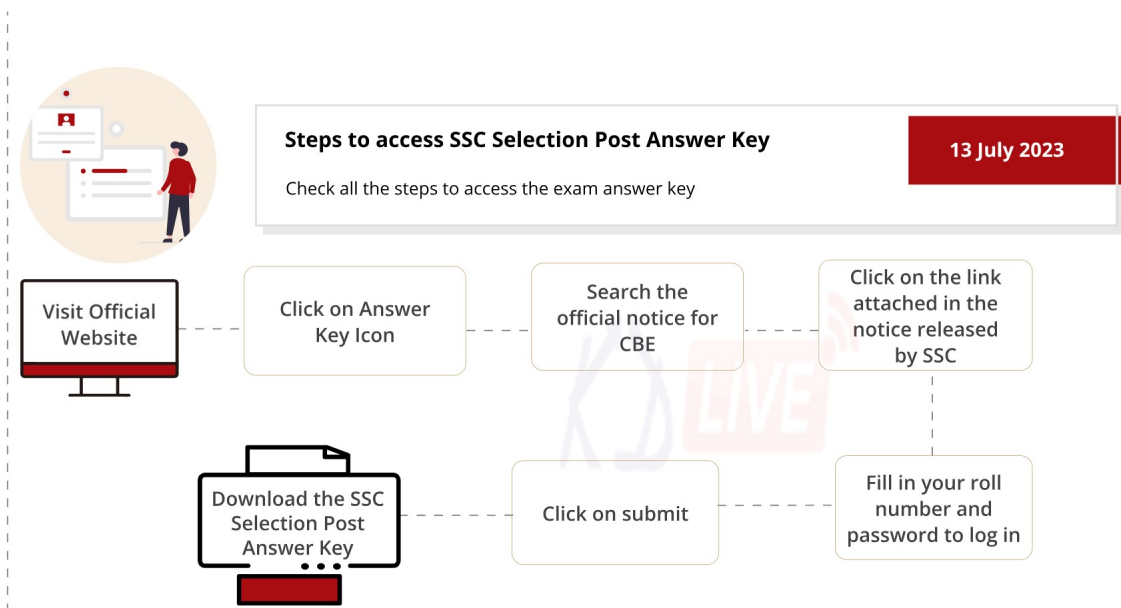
Steps to access SSC Selection Post Answer Key

13 July 2023

Check all the steps to access the exam answer key

Visit Official Website

Click on Answer Key Icon

Search the official notice for CBE

Click on the link attached in the notice released by SSC

KD LIVE

Fill in your roll number and password to log in

Click on submit

Download the SSC Selection Post Answer Key